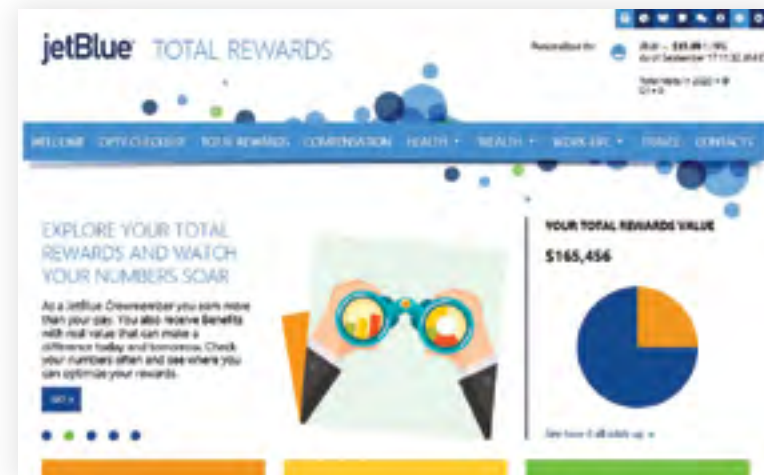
jetBlue TOTAL REWARDS

Personalized for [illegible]
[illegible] — $35.00 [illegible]
As of September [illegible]
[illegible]

WELCOME OPTY CHECKLIST YOUR REWARDS COMPENSATION HEALTH WEALTH WORK-LIFE TRAVEL CONTACTS

EXPLORE YOUR TOTAL REWARDS AND WATCH YOUR NUMBERS SOAR

As a JetBlue Crewmember you earn more than your pay. You also receive benefits with real value that can make a difference today and tomorrow. Check your numbers often and see where you can optimize your rewards.

GO

YOUR TOTAL REWARDS VALUE

$165,456

See how it all adds up